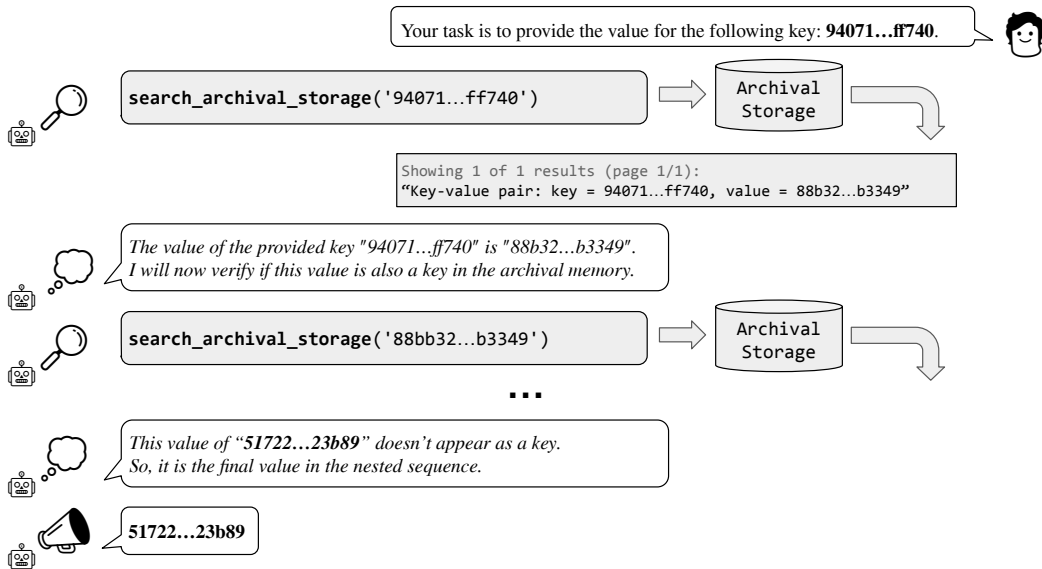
Your task is to provide the value for the following key: **94071…ff740**.

**search_archival_storage**('94071…ff740')

Archival Storage

Showing 1 of 1 results (page 1/1):
"Key-value pair: key = 94071…ff740, value = 88b32…b3349"

*The value of the provided key "94071…ff740" is "88b32…b3349". I will now verify if this value is also a key in the archival memory.*

**search_archival_storage**('88bb32…b3349')

Archival Storage

…

*This value of "**51722…23b89**" doesn't appear as a key. So, it is the final value in the nested sequence.*

**51722…23b89**